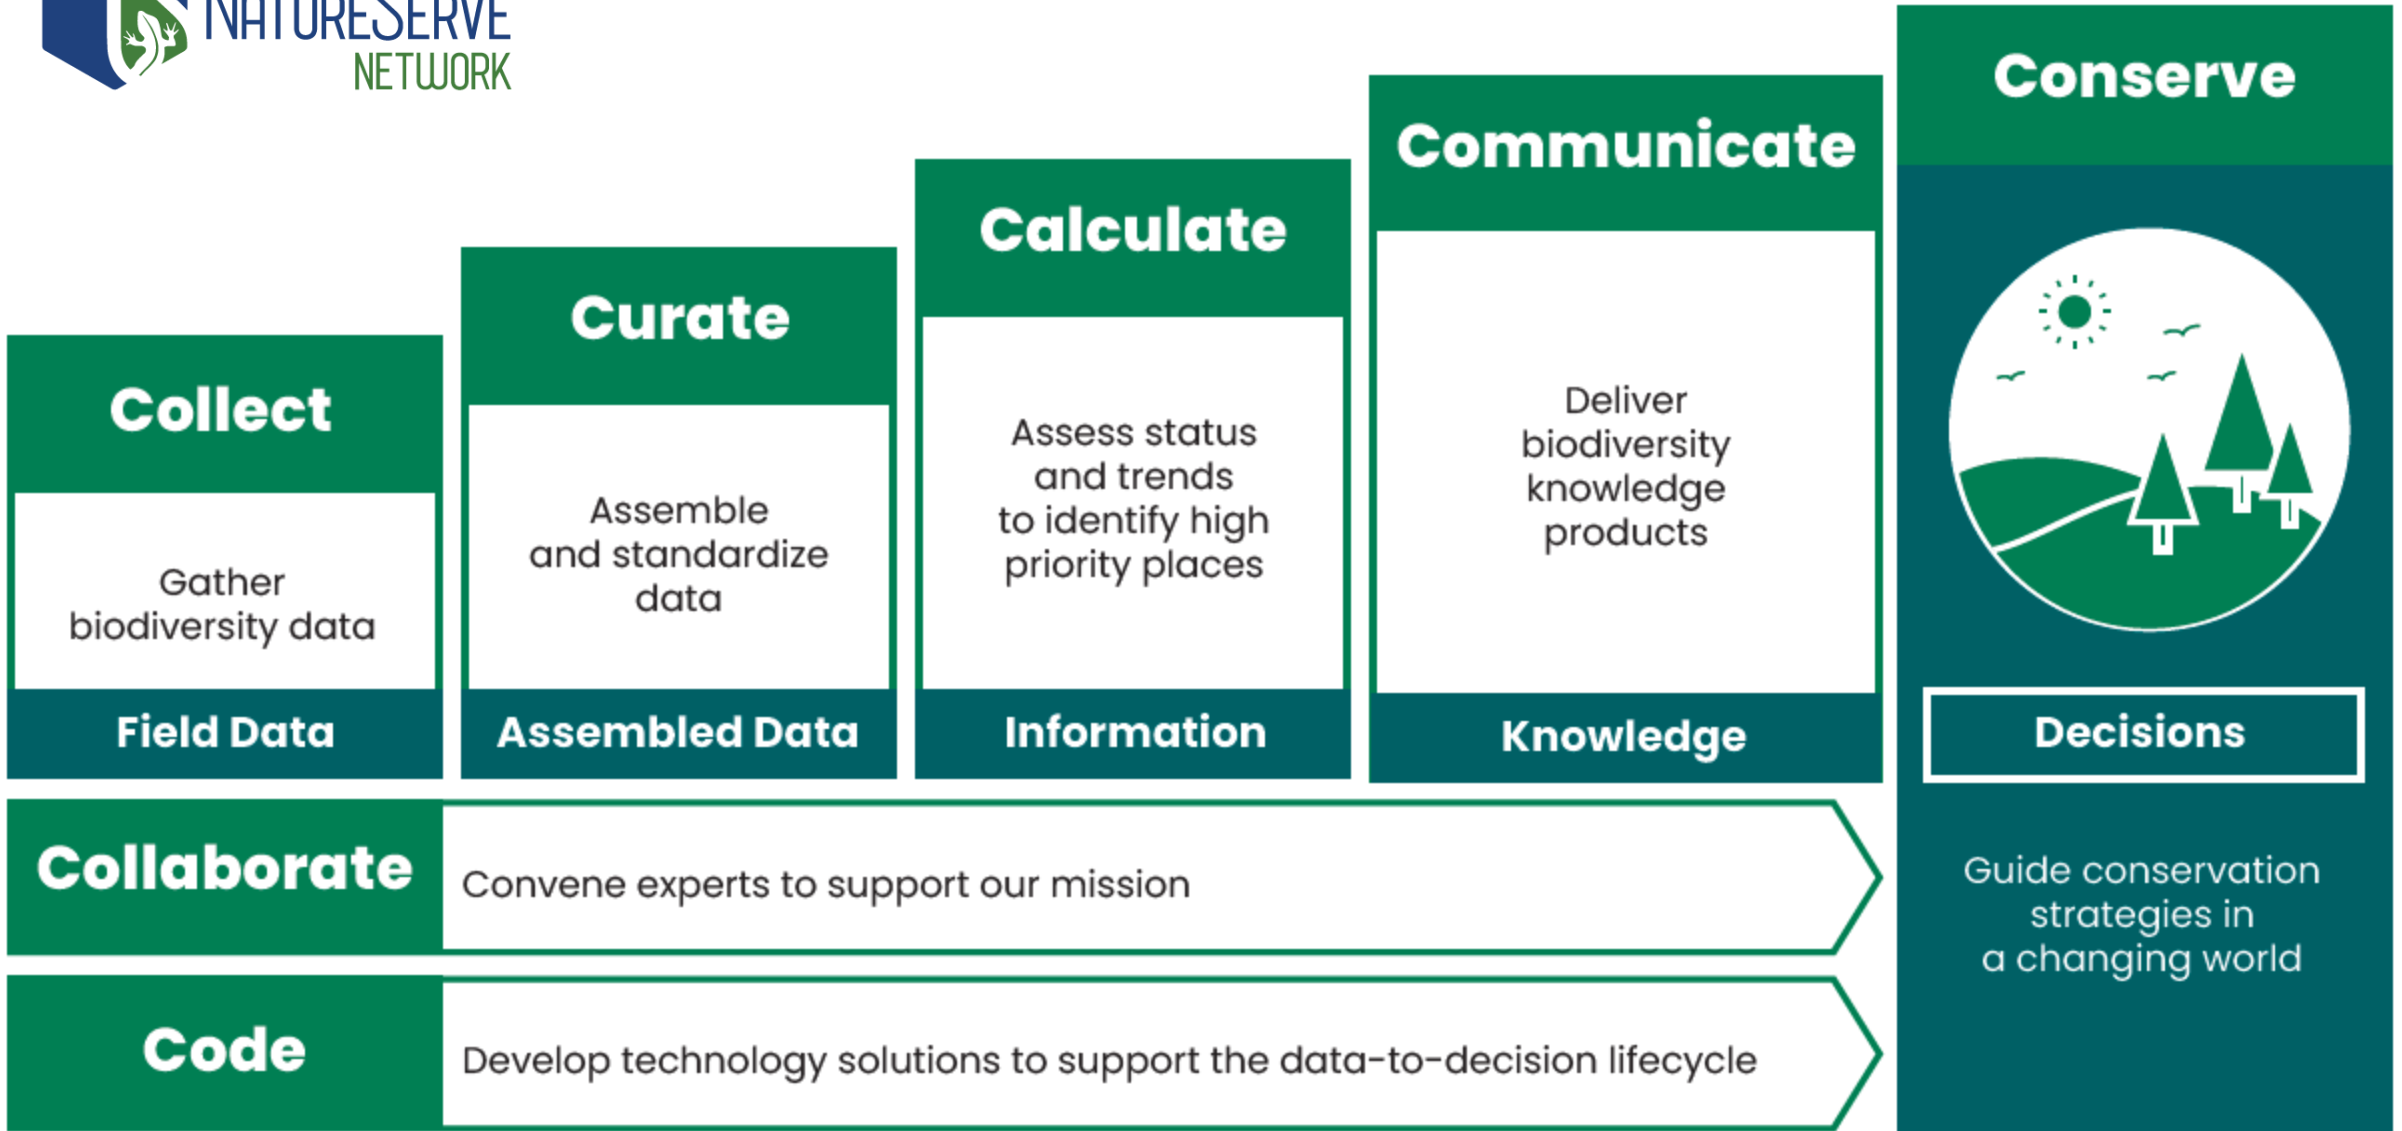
NATURESERVE NETWORK

Conserve

Communicate

Calculate

Curate

Collect

Gather biodiversity data

Field Data

Assemble and standardize data

Assembled Data

Assess status and trends to identify high priority places

Information

Deliver biodiversity knowledge products

Knowledge

Decisions

Guide conservation strategies in a changing world

Collaborate

Convene experts to support our mission

Code

Develop technology solutions to support the data-to-decision lifecycle